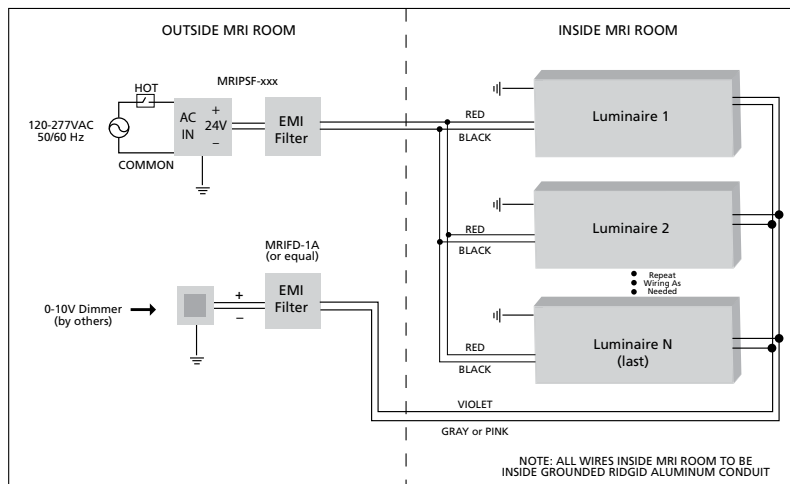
OUTSIDE MRI ROOM

INSIDE MRI ROOM

HOT

MRIPSF-xxx

120-277VAC
50/60 Hz

AC
IN

+
24V
–

EMI
Filter

COMMON

RED

BLACK

Luminaire 1

RED

BLACK

Luminaire 2

Repeat
Wiring As
Needed

MRIFD-1A
(or equal)

0-10V Dimmer
(by others)

+
–

EMI
Filter

RED

BLACK

Luminaire N
(last)

VIOLET

GRAY or PINK

NOTE: ALL WIRES INSIDE MRI ROOM TO BE INSIDE GROUNDED RIDGID ALUMINUM CONDUIT